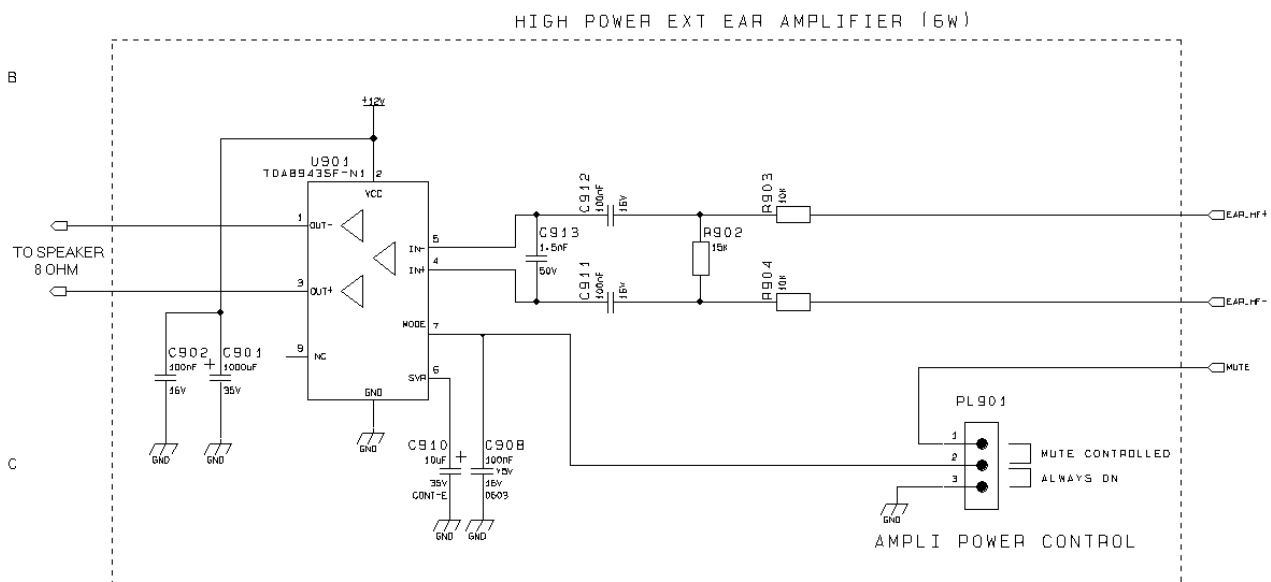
HIGH POWER EXT EAR AMPLIFIER (6W)

B

+12V

U901
TDA8943SF-N1

2
VCC

1 OUT-
3 OUT+
9 NC

GND

5 IN-
4 IN+
MODE 7
SVR 6

TO SPEAKER
8 OHM

C902
100nF
16V

C901
1000uF
35V

GND GND GND

C912
100nF
16V

C913
1.5nF
50V

C911
100nF
16V

R902
15K

R903
10K

R904
10K

EAR_HF+

EAR_HF-

MUTE

C910
10uF
35V
CONT-E

C908
100nF
Y5V
16V
0603

GND GND

PL901

1
2
3

MUTE CONTROLLED
ALWAYS ON

GND

AMPLI POWER CONTROL

C